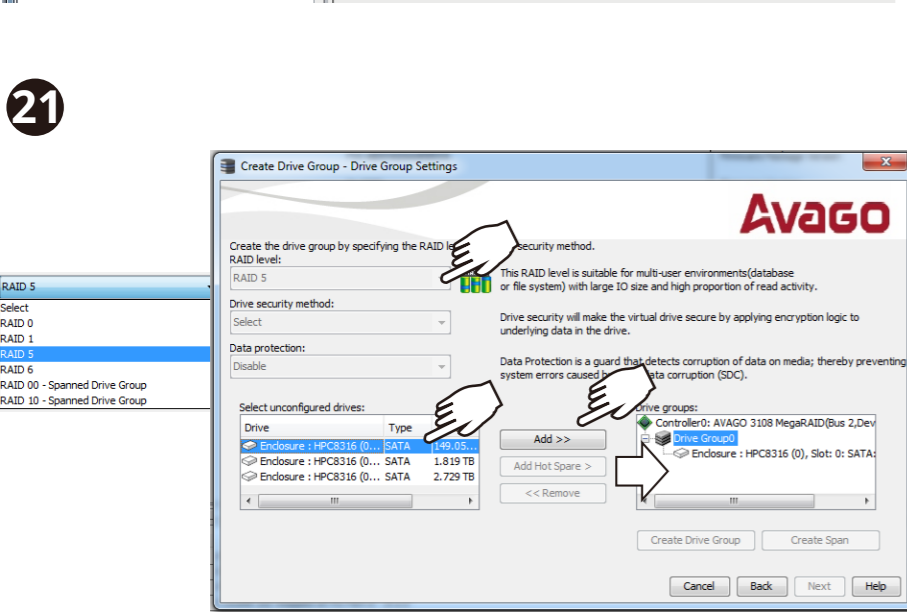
21

Create Drive Group - Drive Group Settings

Avago

Create the drive group by specifying the RAID le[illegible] security method.

RAID level:

RAID 5

This RAID level is suitable for multi-user environments(database or file system) with large IO size and high proportion of read activity.

Drive security method:

Select

Drive security will make the virtual drive secure by applying encryption logic to underlying data in the drive.

Data protection:

Disable

Data Protection is a guard that detects corruption of data on media; thereby preventing system errors caused b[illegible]ata corruption (SDC).

RAID 5
Select
RAID 0
RAID 1
RAID 5
RAID 6
RAID 00 - Spanned Drive Group
RAID 10 - Spanned Drive Group

Select unconfigured drives:

| Drive | Type | |
|---|---|---|
| Enclosure : HPC8316 (0... | SATA | 149.05... |
| Enclosure : HPC8316 (0... | SATA | 1.819 TB |
| Enclosure : HPC8316 (0... | SATA | 2.729 TB |

Add >>

Add Hot Spare >

<< Remove

Drive groups:

Controller0: AVAGO 3108 MegaRAID(Bus 2,Dev

Drive Group0

Enclosure : HPC8316 (0), Slot: 0: SATA:

Create Drive Group

Create Span

Cancel

Back

Next

Help